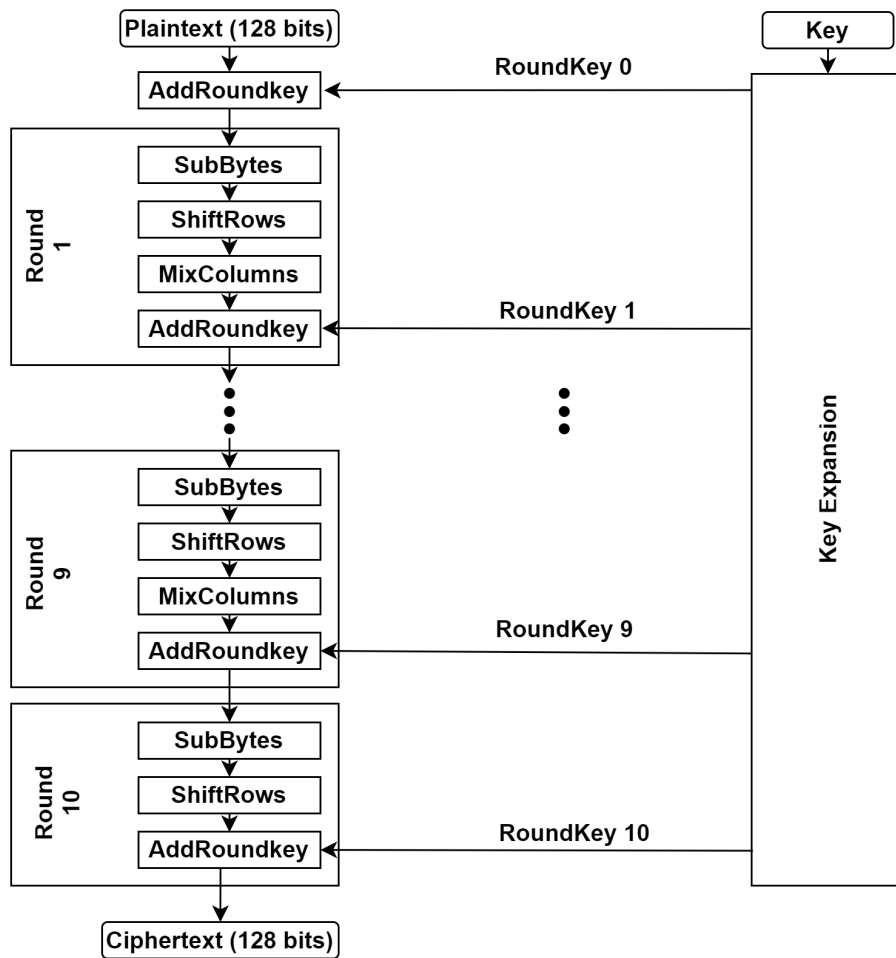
Plaintext (128 bits)

Key

RoundKey 0

AddRoundkey

Round 1

SubBytes

ShiftRows

MixColumns

RoundKey 1

AddRoundkey

Key Expansion

Round 9

SubBytes

ShiftRows

MixColumns

RoundKey 9

AddRoundkey

Round 10

SubBytes

ShiftRows

RoundKey 10

AddRoundkey

Ciphertext (128 bits)